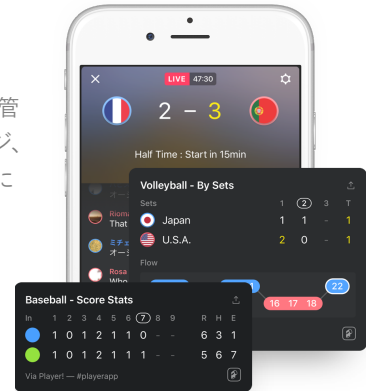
管
ジ、
に

LIVE 47:30

2 – 3

Half Time : Start in 15min

Riomi
That

ミチ
オー

Rosa
Who

Volleyball - By Sets

| Sets | 1 | 2 | 3 | T |
|---|---|---|---|---|
| Japan | 1 | 1 | - | 1 |
| U.S.A. | 2 | 0 | - | 1 |

Flow

16 17 18 22

Baseball - Score Stats

| In | 1 | 2 | 3 | 4 | 5 | 6 | 7 | 8 | 9 | R | H | E |
|---|---|---|---|---|---|---|---|---|---|---|---|---|
| | 1 | 0 | 1 | 2 | 1 | 1 | 0 | - | - | 6 | 3 | 1 |
| | 1 | 0 | 1 | 2 | 1 | 1 | 1 | - | - | 5 | 6 | 7 |

Via Player! — #playerapp